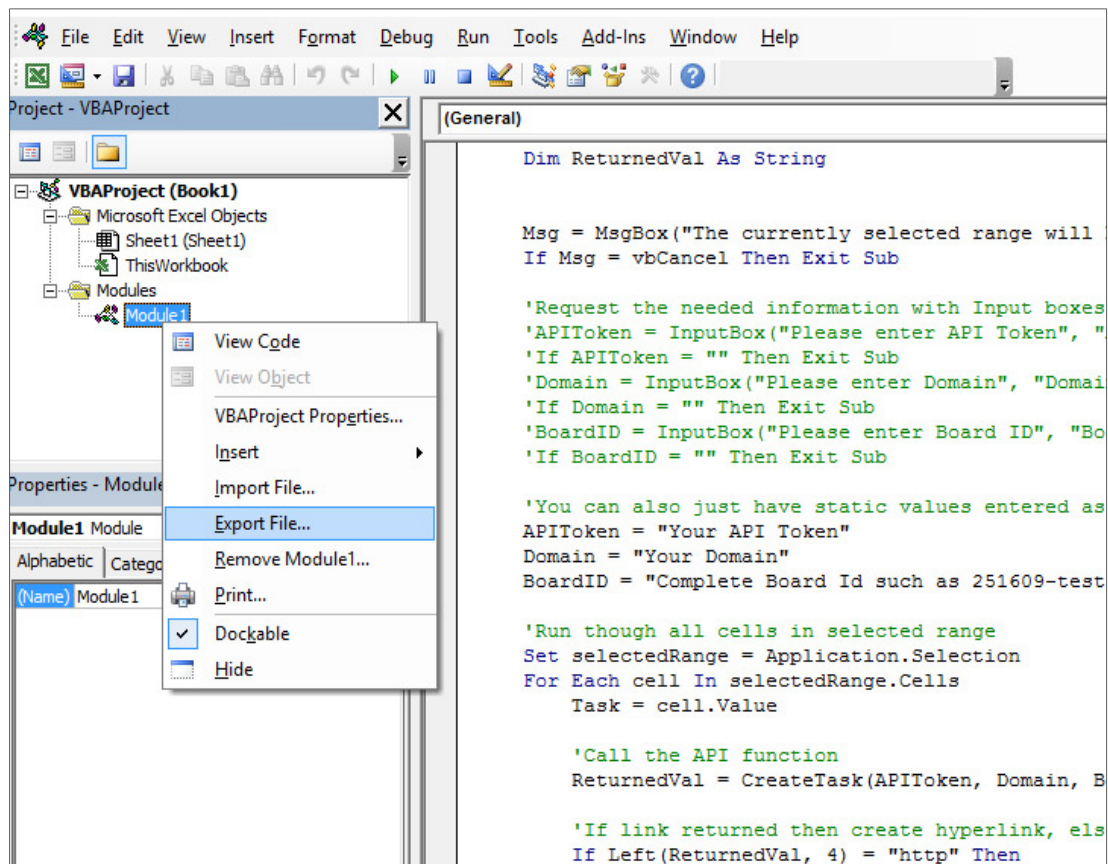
File Edit View Insert Format Debug Run Tools Add-Ins Window Help

Project - VBAProject

VBAProject (Book1)
Microsoft Excel Objects
Sheet1 (Sheet1)
ThisWorkbook
Modules
Module1

View Code
View Object
VBAProject Properties...
Insert
Import File...
Export File...
Remove Module1...
Print...
Dockable
Hide

Properties - Module
Module1 Module
Alphabetic Categ
(Name) Module1

(General)

Dim ReturnedVal As String

Msg = MsgBox("The currently selected range will
If Msg = vbCancel Then Exit Sub

'Request the needed information with Input boxes
'APIToken = InputBox("Please enter API Token", "
'If APIToken = "" Then Exit Sub
'Domain = InputBox("Please enter Domain", "Domai
'If Domain = "" Then Exit Sub
'BoardID = InputBox("Please enter Board ID", "Bo
'If BoardID = "" Then Exit Sub

'You can also just have static values entered as
APIToken = "Your API Token"
Domain = "Your Domain"
BoardID = "Complete Board Id such as 251609-test

'Run though all cells in selected range
Set selectedRange = Application.Selection
For Each cell In selectedRange.Cells
Task = cell.Value

'Call the API function
ReturnedVal = CreateTask(APIToken, Domain, B

'If link returned then create hyperlink, els
If Left(ReturnedVal, 4) = "http" Then